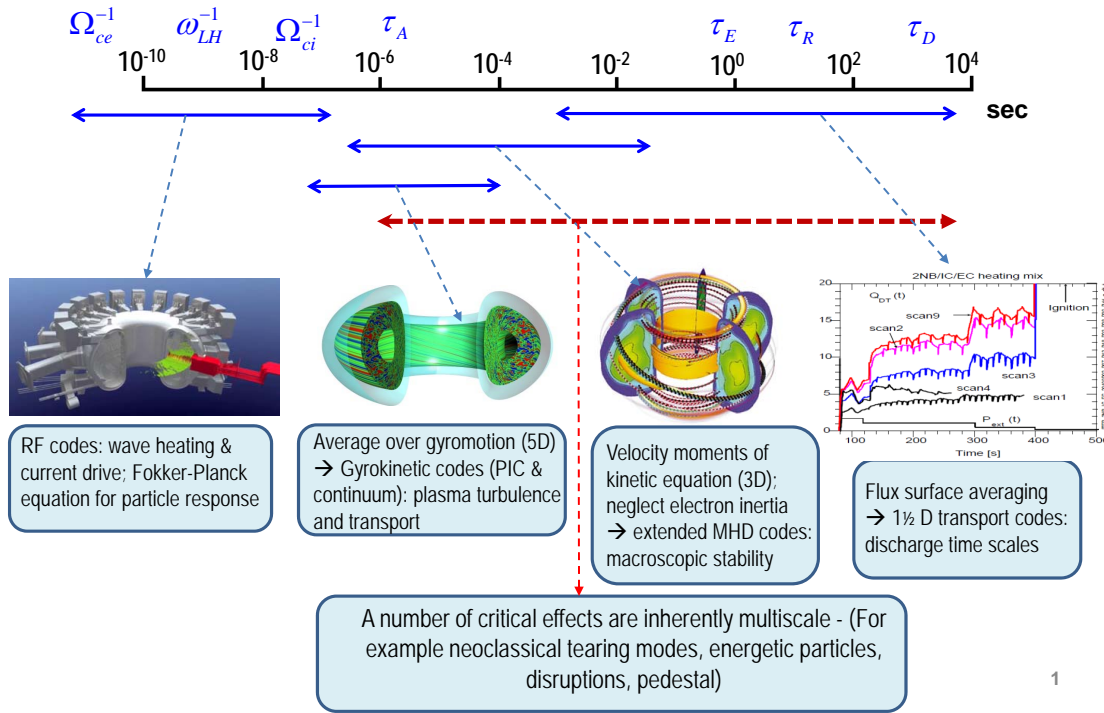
$\Omega_{ce}^{-1}$ $\omega_{LH}^{-1}$ $\Omega_{ci}^{-1}$ $\tau_A$ $\tau_E$ $\tau_R$ $\tau_D$

$10^{-10}$ $10^{-8}$ $10^{-6}$ $10^{-4}$ $10^{-2}$ $10^{0}$ $10^{2}$ $10^{4}$

sec

2NB/IC/EC heating mix

20 15 10 5 0

$Q_{DT}(t)$

scan9

scan2

Ignition

scan3

scan4

scan1

$P_{ext}(t)$

100 200 300 400 500

Time [s]

RF codes: wave heating & current drive; Fokker-Planck equation for particle response

Average over gyromotion (5D) → Gyrokinetic codes (PIC & continuum): plasma turbulence and transport

Velocity moments of kinetic equation (3D); neglect electron inertia → extended MHD codes: macroscopic stability

Flux surface averaging → 1½ D transport codes: discharge time scales

A number of critical effects are inherently multiscale - (For example neoclassical tearing modes, energetic particles, disruptions, pedestal)

1